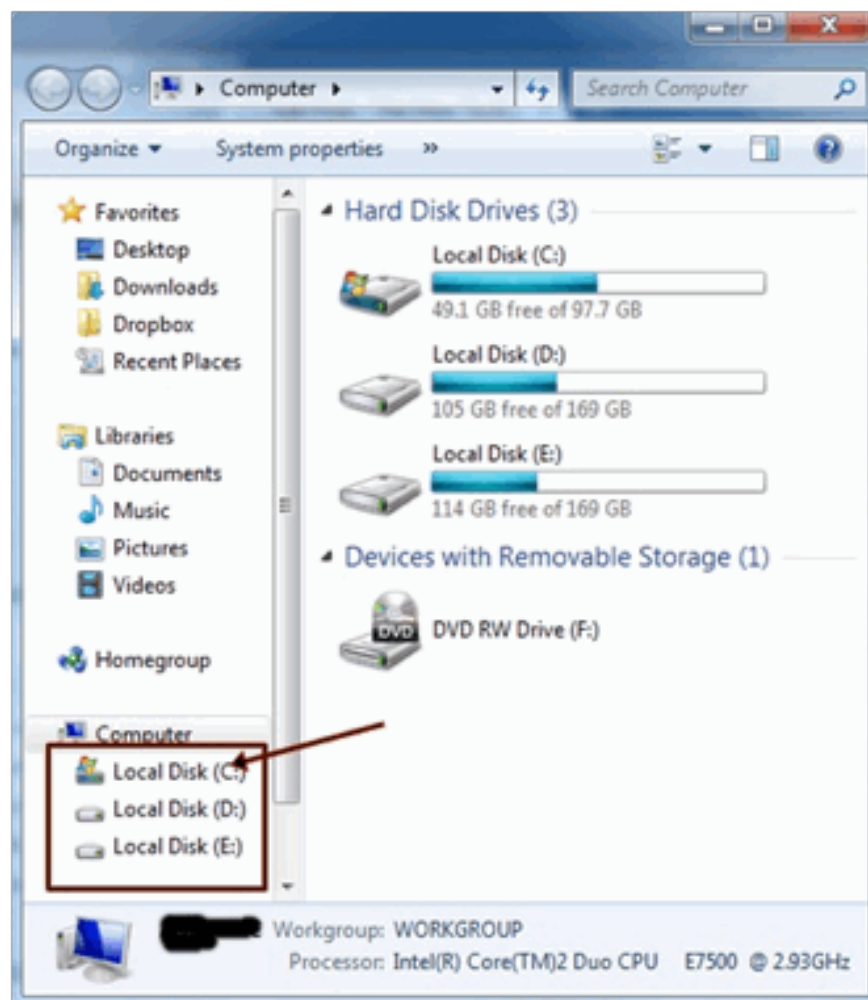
Computer

Search Computer

Organize ▾ System properties »

Favorites
Desktop
Downloads
Dropbox
Recent Places

Libraries
Documents
Music
Pictures
Videos

Homegroup

Computer
Local Disk (C:)
Local Disk (D:)
Local Disk (E:)

Hard Disk Drives (3)

Local Disk (C:)
49.1 GB free of 97.7 GB

Local Disk (D:)
105 GB free of 169 GB

Local Disk (E:)
114 GB free of 169 GB

Devices with Removable Storage (1)

DVD
DVD RW Drive (F:)

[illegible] Workgroup: WORKGROUP
Processor: Intel(R) Core(TM)2 Duo CPU E7500 @ 2.93GHz